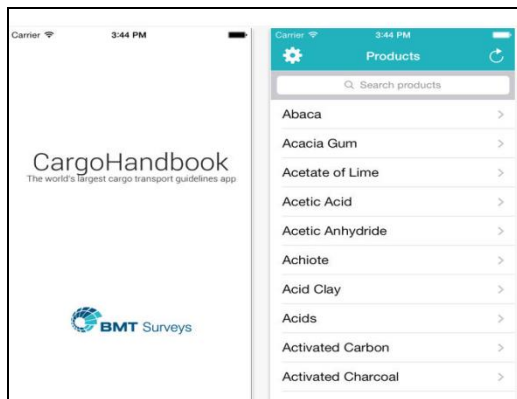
Carrier
3:44 PM

CargoHandbook
The world's largest cargo transport guidelines app

BMT Surveys

Carrier
3:44 PM
Products

Search products

Abaca
Acacia Gum
Acetate of Lime
Acetic Acid
Acetic Anhydride
Achiote
Acid Clay
Acids
Activated Carbon
Activated Charcoal